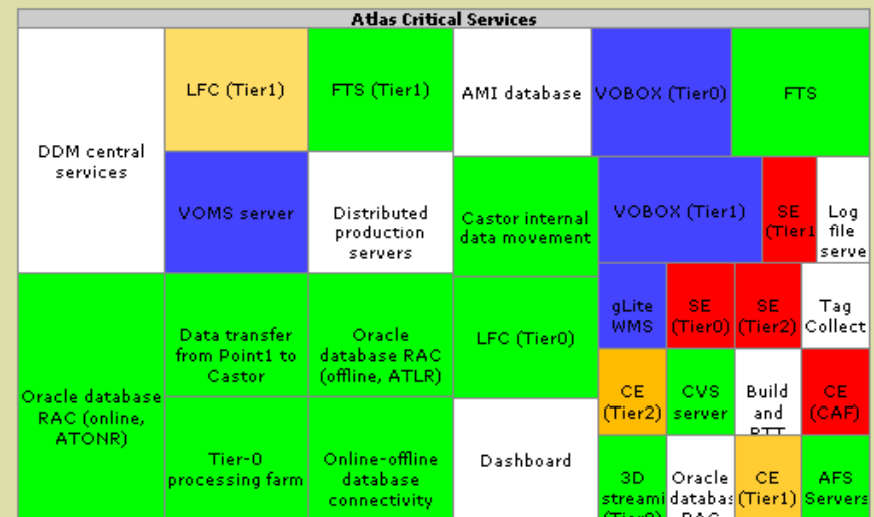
Atlas Critical Services

DDM central services

LFC (Tier1)

FTS (Tier1)

AMI database

VOBOX (Tier0)

FTS

VOMS server

Distributed production servers

Castor internal data movement

VOBOX (Tier1)

SE (Tier1

Log file serve

gLite WMS

SE (Tier0)

SE (Tier2)

Tag Collect

Oracle database RAC (online, ATONR)

Data transfer from Point1 to Castor

Oracle database RAC (offline, ATLR)

LFC (Tier0)

CE (Tier2)

CVS server

Build and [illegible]

CE (CAF)

Tier-0 processing farm

Online-offline database connectivity

Dashboard

3D streami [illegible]

Oracle databas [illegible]

CE (Tier1)

AFS Servers